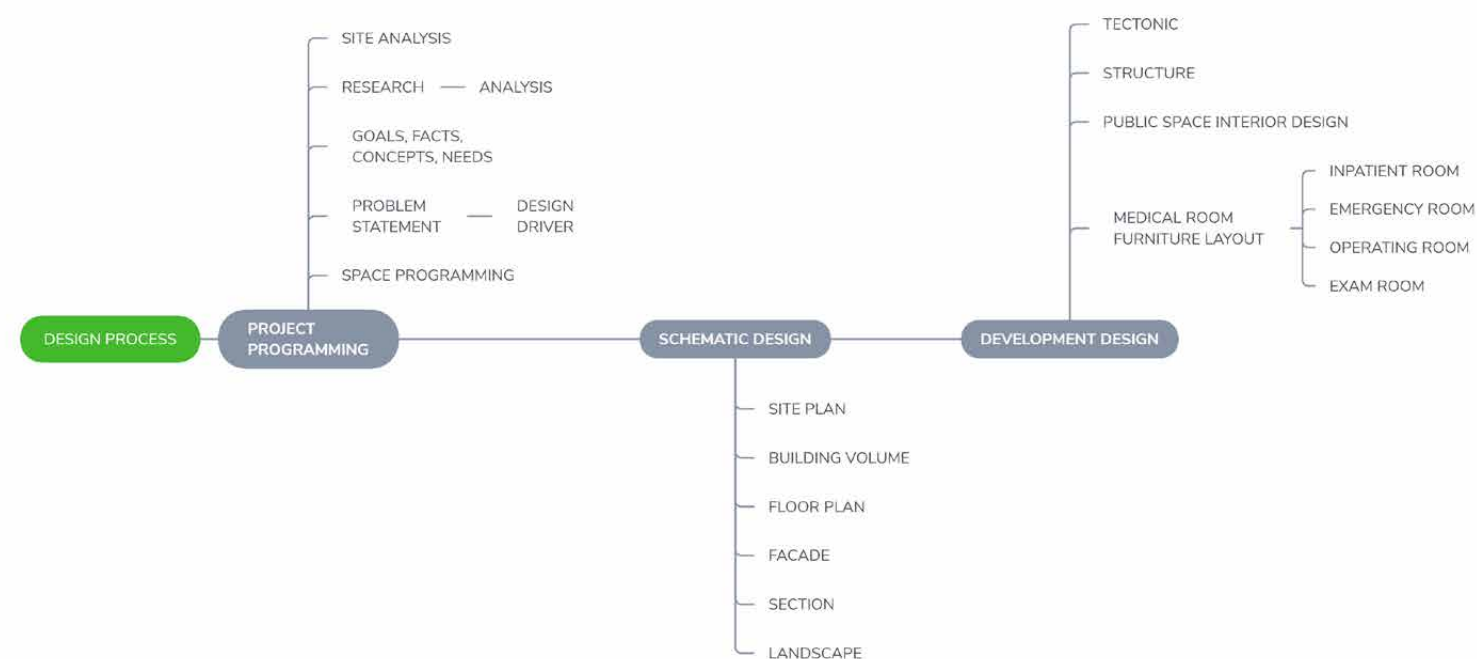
DESIGN PROCESS

PROJECT PROGRAMMING

SITE ANALYSIS

RESEARCH — ANALYSIS

GOALS, FACTS, CONCEPTS, NEEDS

PROBLEM STATEMENT — DESIGN DRIVER

SPACE PROGRAMMING

SCHEMATIC DESIGN

SITE PLAN

BUILDING VOLUME

FLOOR PLAN

FACADE

SECTION

LANDSCAPE

DEVELOPMENT DESIGN

TECTONIC

STRUCTURE

PUBLIC SPACE INTERIOR DESIGN

MEDICAL ROOM FURNITURE LAYOUT

INPATIENT ROOM

EMERGENCY ROOM

OPERATING ROOM

EXAM ROOM